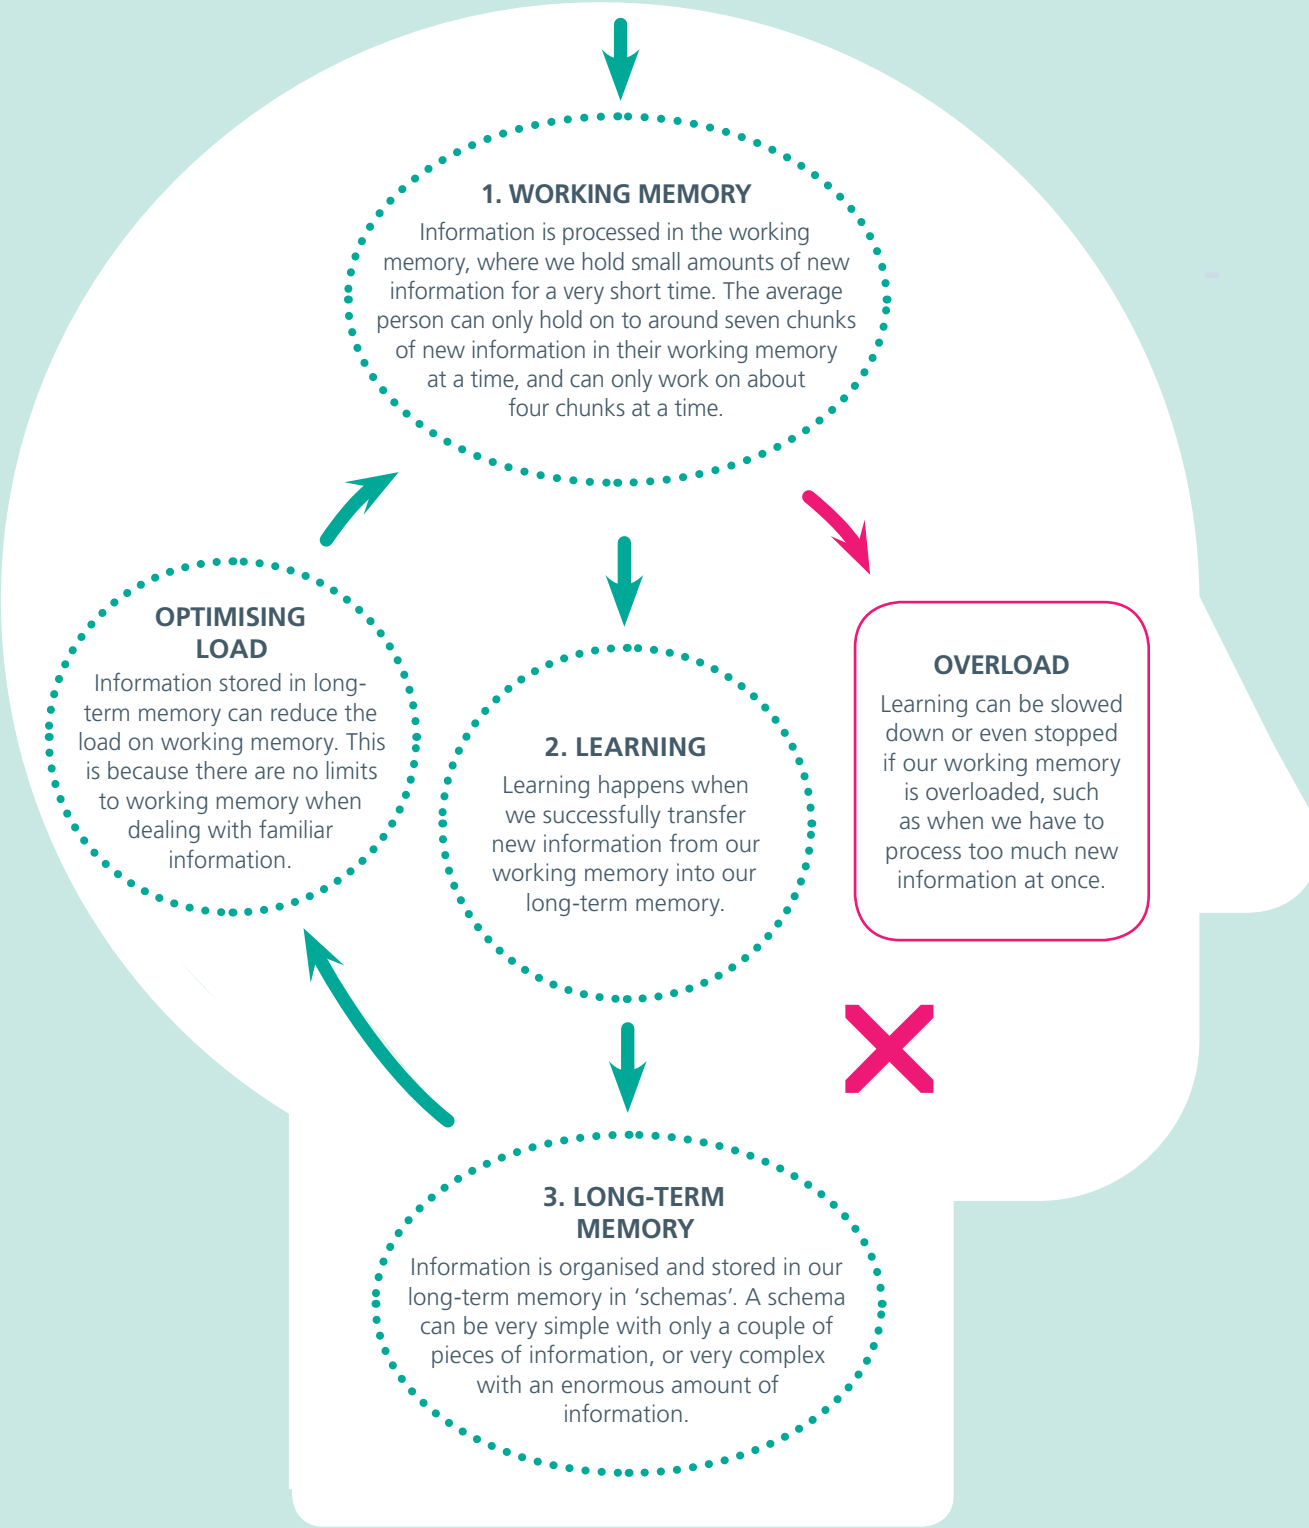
1. WORKING MEMORY
Information is processed in the working memory, where we hold small amounts of new information for a very short time. The average person can only hold on to around seven chunks of new information in their working memory at a time, and can only work on about four chunks at a time.

OPTIMISING LOAD
Information stored in long-term memory can reduce the load on working memory. This is because there are no limits to working memory when dealing with familiar information.

2. LEARNING
Learning happens when we successfully transfer new information from our working memory into our long-term memory.

OVERLOAD
Learning can be slowed down or even stopped if our working memory is overloaded, such as when we have to process too much new information at once.

3. LONG-TERM MEMORY
Information is organised and stored in our long-term memory in 'schemas'. A schema can be very simple with only a couple of pieces of information, or very complex with an enormous amount of information.